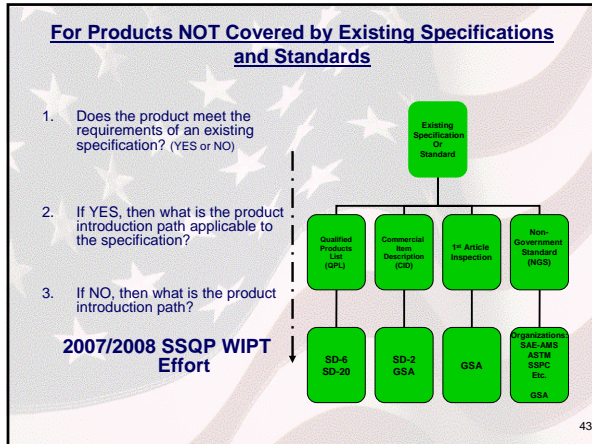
For Products NOT Covered by Existing Specifications and Standards

1. Does the product meet the requirements of an existing specification? (YES or NO)

2. If YES, then what is the product introduction path applicable to the specification?

3. If NO, then what is the product introduction path?

2007/2008 SSQP WIPT Effort

Existing Specification Or Standard

Qualified Products List (QPL)

Commercial Item Description (CID)

1st Article Inspection

Non-Government Standard (NGS)

SD-6
SD-20

SD-2
GSA

GSA

Organizations:
SAE-AMS
ASTM
SSPC
Etc.
GSA

43